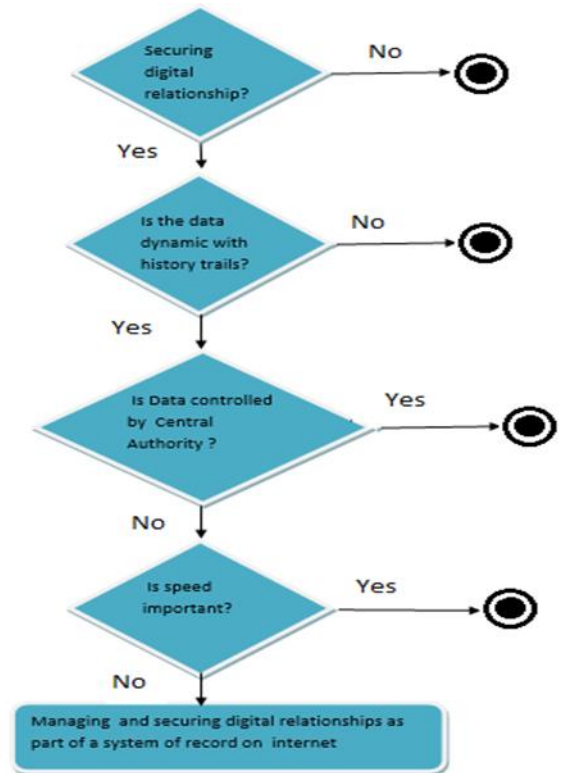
Securing digital relationship?

No

Yes

Is the data dynamic with history trails?

No

Yes

Is Data controlled by Central Authority ?

Yes

No

Is speed important?

Yes

No

Managing and securing digital relationships as part of a system of record on internet